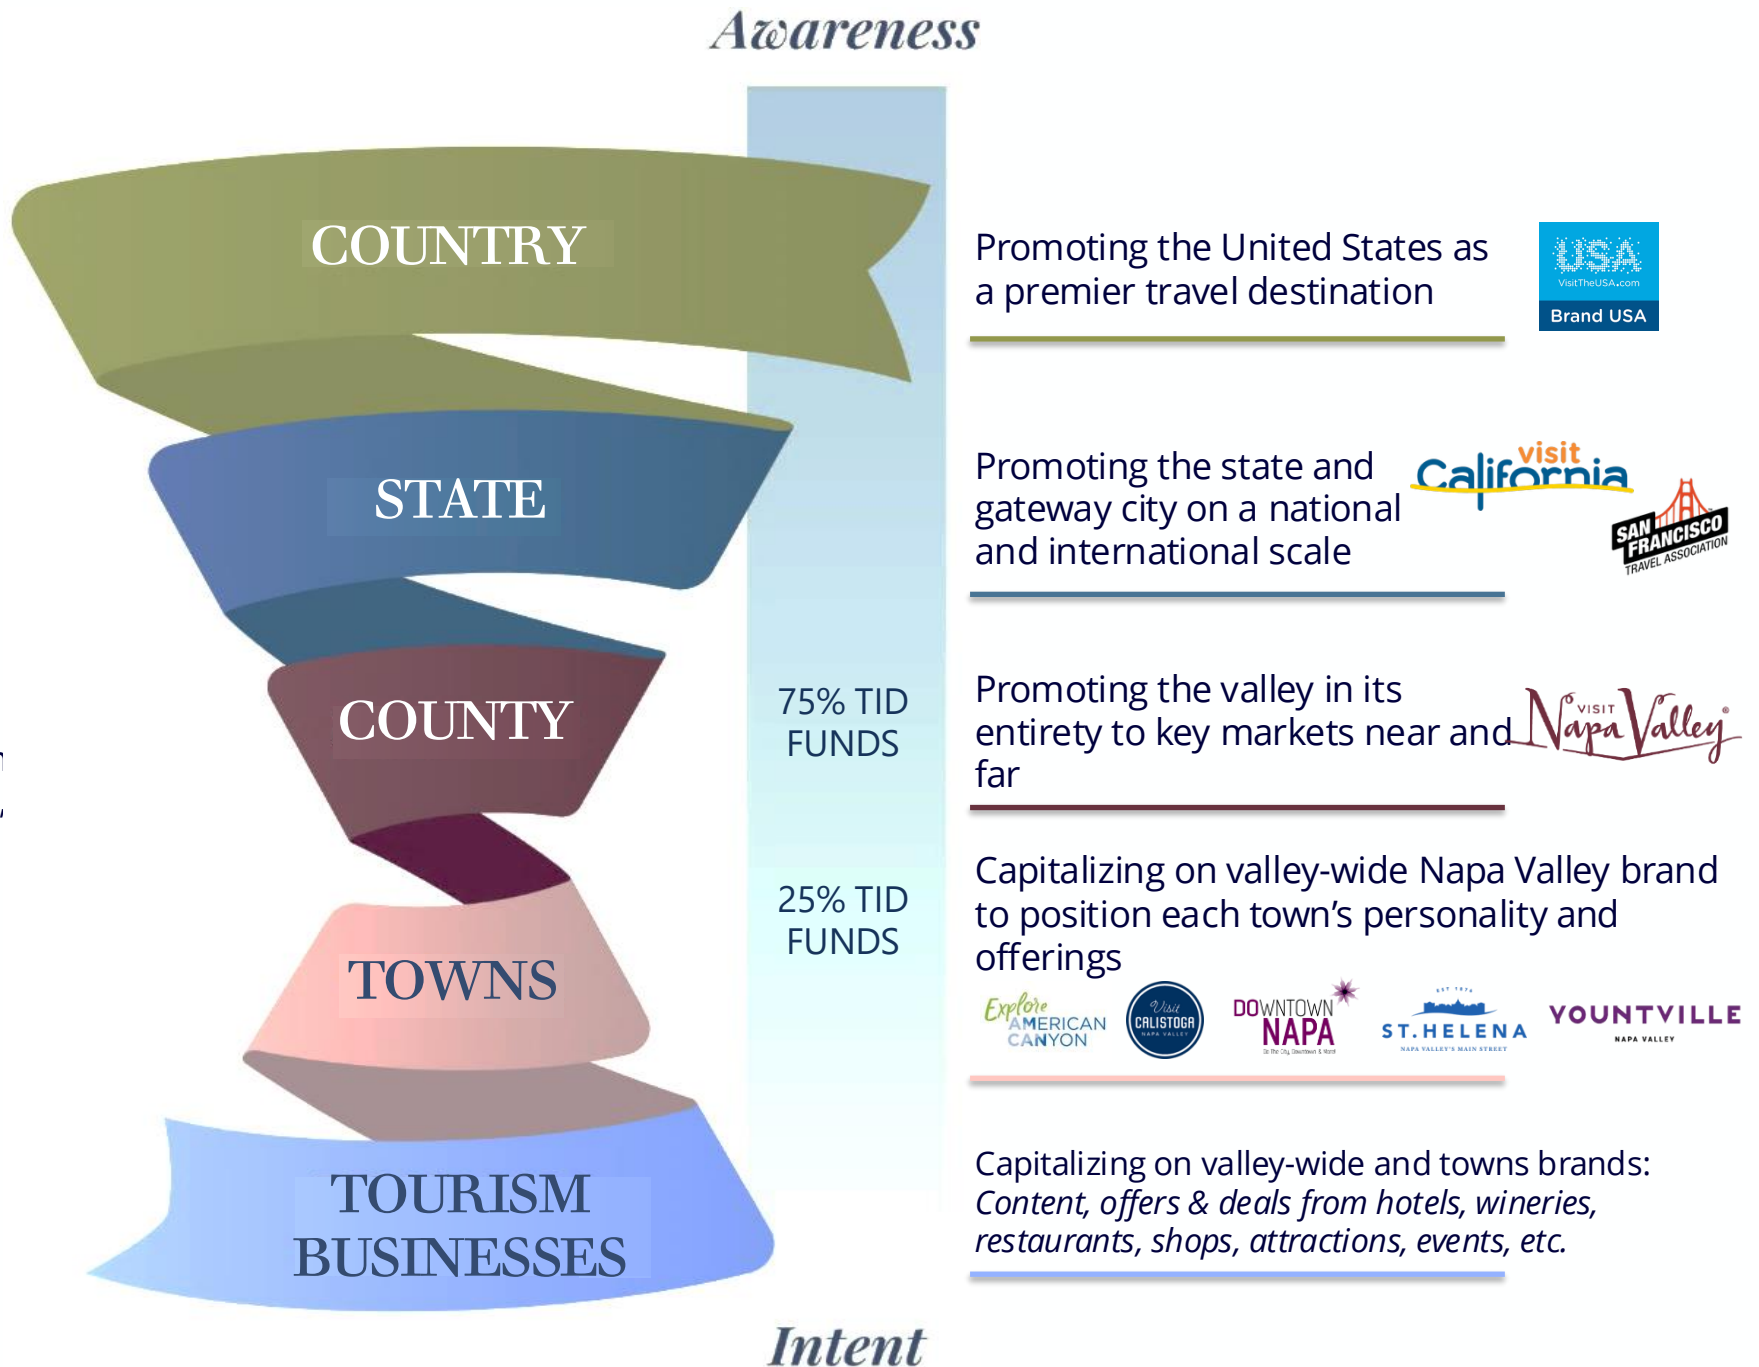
Awareness

COUNTRY

Promoting the United States as a premier travel destination

USA
VisitTheUSA.com
Brand USA

STATE

Promoting the state and gateway city on a national and international scale

visit California

SAN FRANCISCO TRAVEL ASSOCIATION

COUNTY

75% TID FUNDS

Promoting the valley in its entirety to key markets near and far

VISIT Napa Valley

TOWNS

25% TID FUNDS

Capitalizing on valley-wide Napa Valley brand to position each town's personality and offerings

Explore AMERICAN CANYON

Visit CALISTOGA NAPA VALLEY

DOWNTOWN NAPA

ST. HELENA NAPA VALLEY'S MAIN STREET

YOUNTVILLE NAPA VALLEY

TOURISM BUSINESSES

Capitalizing on valley-wide and towns brands: *Content, offers & deals from hotels, wineries, restaurants, shops, attractions, events, etc.*

Intent